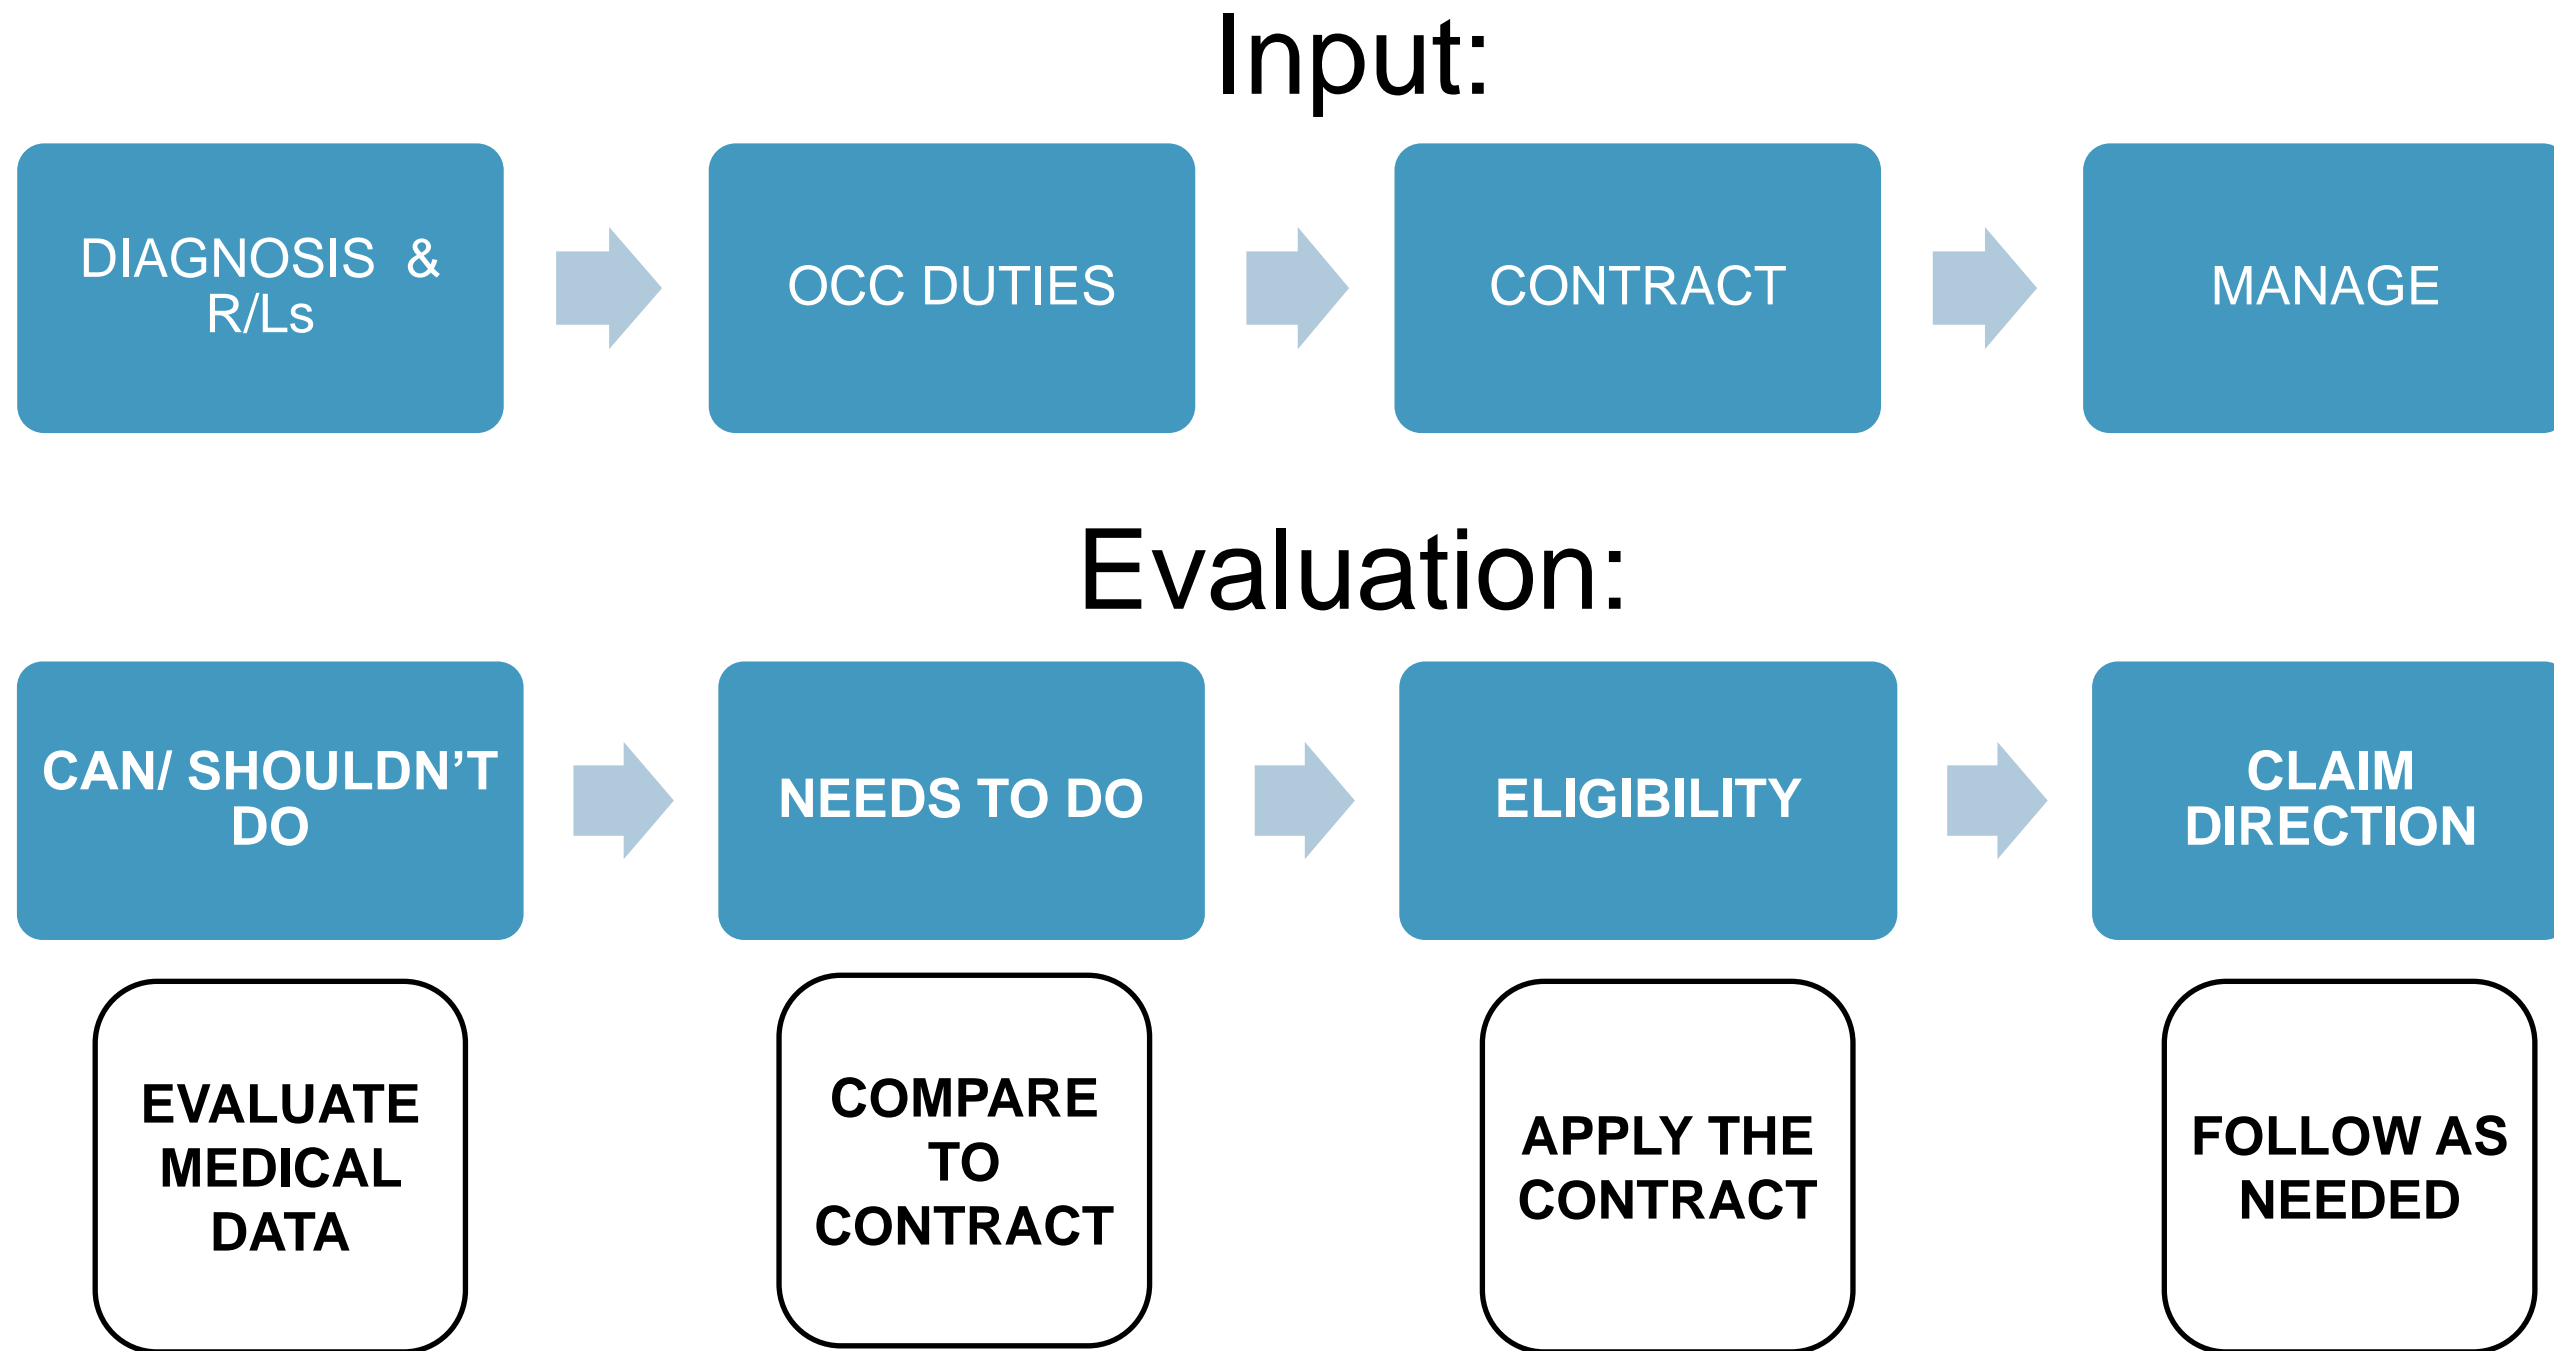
Input:

DIAGNOSIS & R/Ls

OCC DUTIES

CONTRACT

MANAGE

Evaluation:

CAN/ SHOULDN'T DO

NEEDS TO DO

ELIGIBILITY

CLAIM DIRECTION

EVALUATE MEDICAL DATA

COMPARE TO CONTRACT

APPLY THE CONTRACT

FOLLOW AS NEEDED